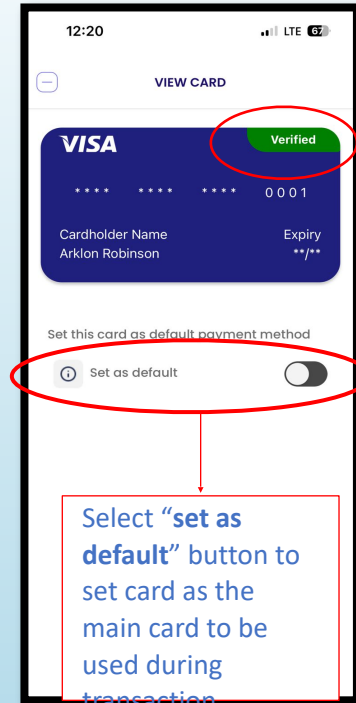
12:20

LTE 67

VIEW CARD

VISA

Verified

**** **** **** 0001

Cardholder Name
Arklon Robinson

Expiry
**/**

Set this card as default payment method

Set as default

Select "**set as default**" button to set card as the main card to be used during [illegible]